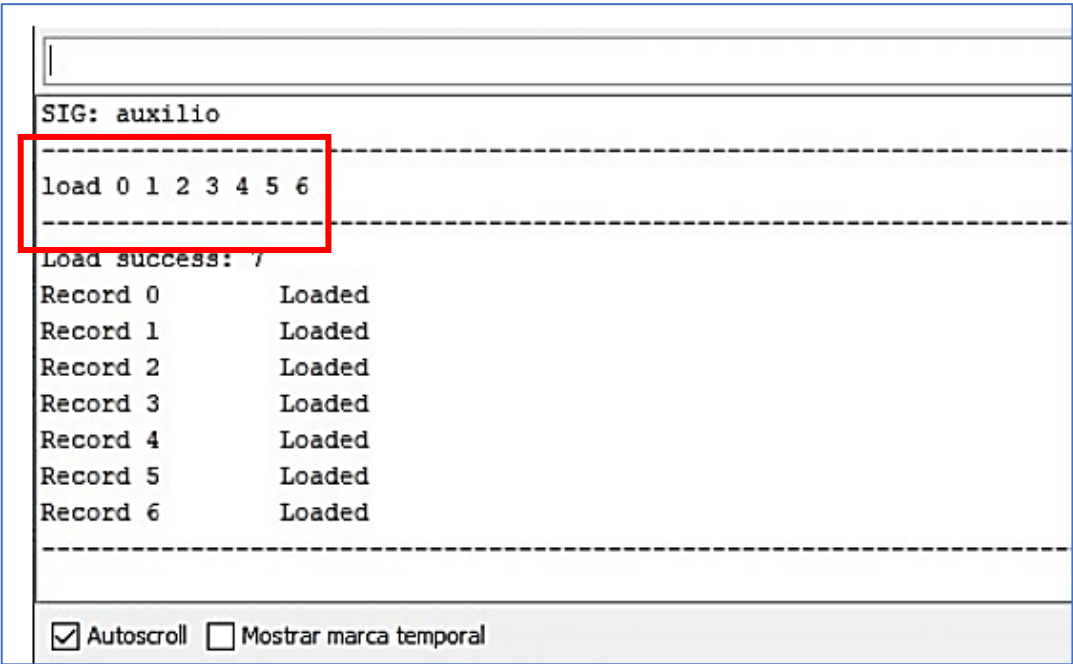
SIG: auxilio

------------------------------------------------------------------------

load 0 1 2 3 4 5 6

------------------------------------------------------------------------

Load success: 7

Record 0 Loaded
Record 1 Loaded
Record 2 Loaded
Record 3 Loaded
Record 4 Loaded
Record 5 Loaded
Record 6 Loaded

------------------------------------------------------------------------

Autoscroll Mostrar marca temporal